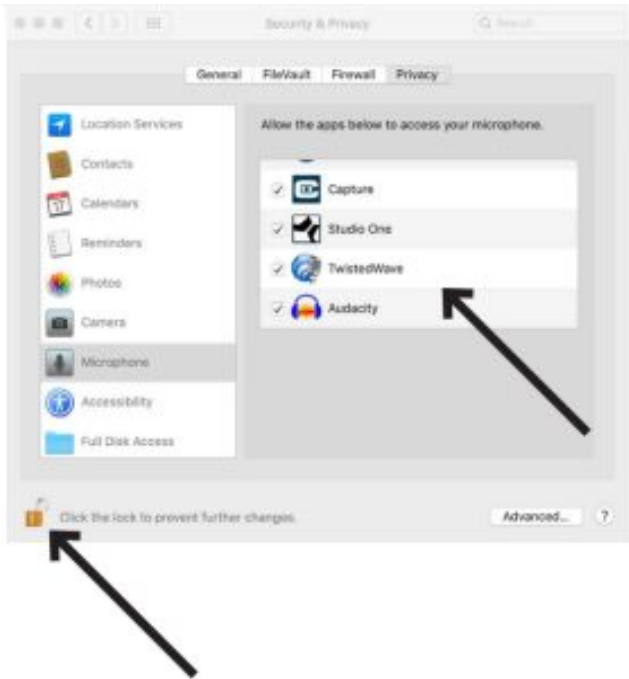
Security & Privacy

Search

General FileVault Firewall Privacy

Location Services

Contacts

Calendars

Reminders

Photos

Camera

Microphone

Accessibility

Full Disk Access

Allow the apps below to access your microphone.

Capture

Studio One

TwistedWave

Audacity

Click the lock to prevent further changes.

Advanced...

?